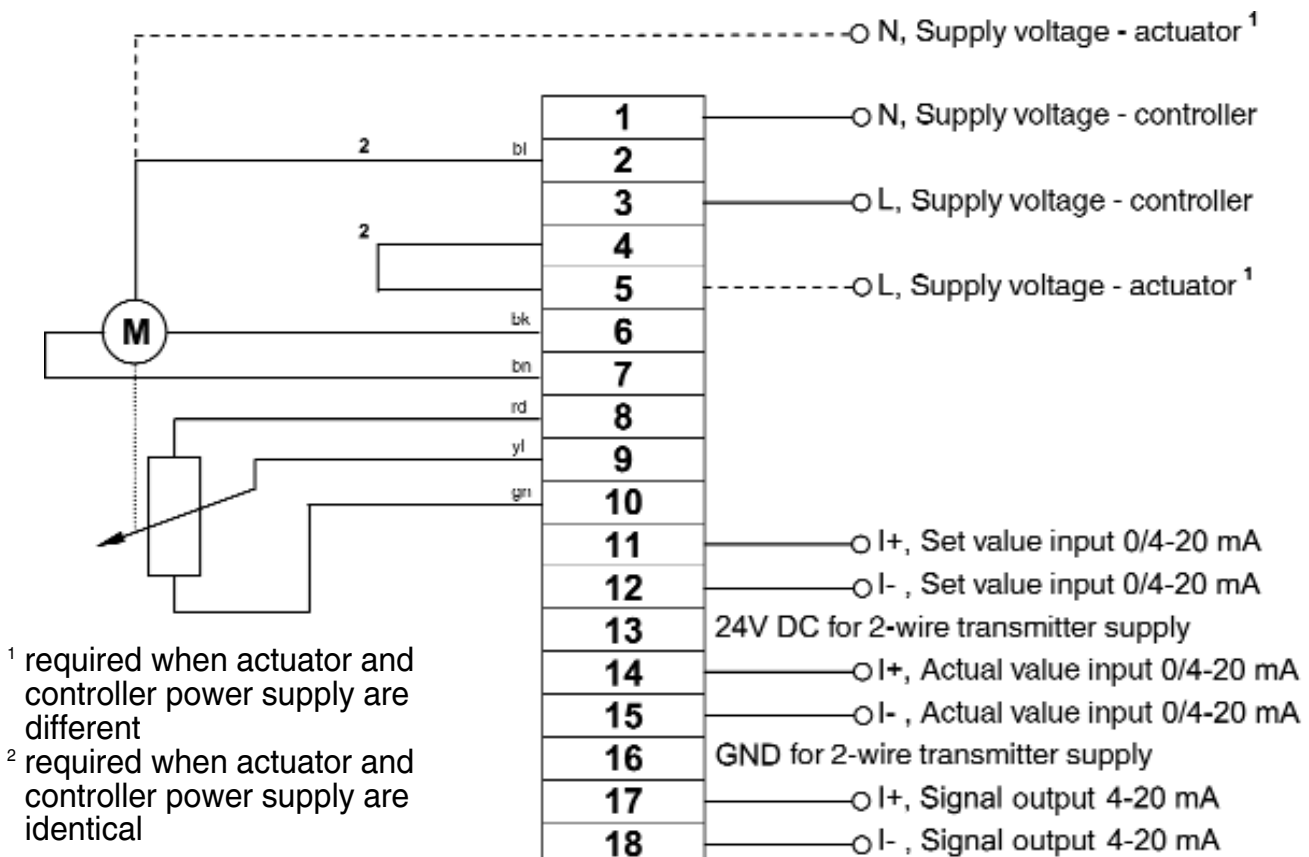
N, Supply voltage - actuator $^1$

1 N, Supply voltage - controller

2 bl 2

3 L, Supply voltage - controller

2

4

5 L, Supply voltage - actuator $^1$

M

bk 6

bn 7

rd 8

yl 9

gn 10

11 I+, Set value input 0/4-20 mA

12 I- , Set value input 0/4-20 mA

13 24V DC for 2-wire transmitter supply

14 I+, Actual value input 0/4-20 mA

15 I- , Actual value input 0/4-20 mA

16 GND for 2-wire transmitter supply

17 I+, Signal output 4-20 mA

18 I- , Signal output 4-20 mA

$^1$ required when actuator and controller power supply are different

$^2$ required when actuator and controller power supply are identical